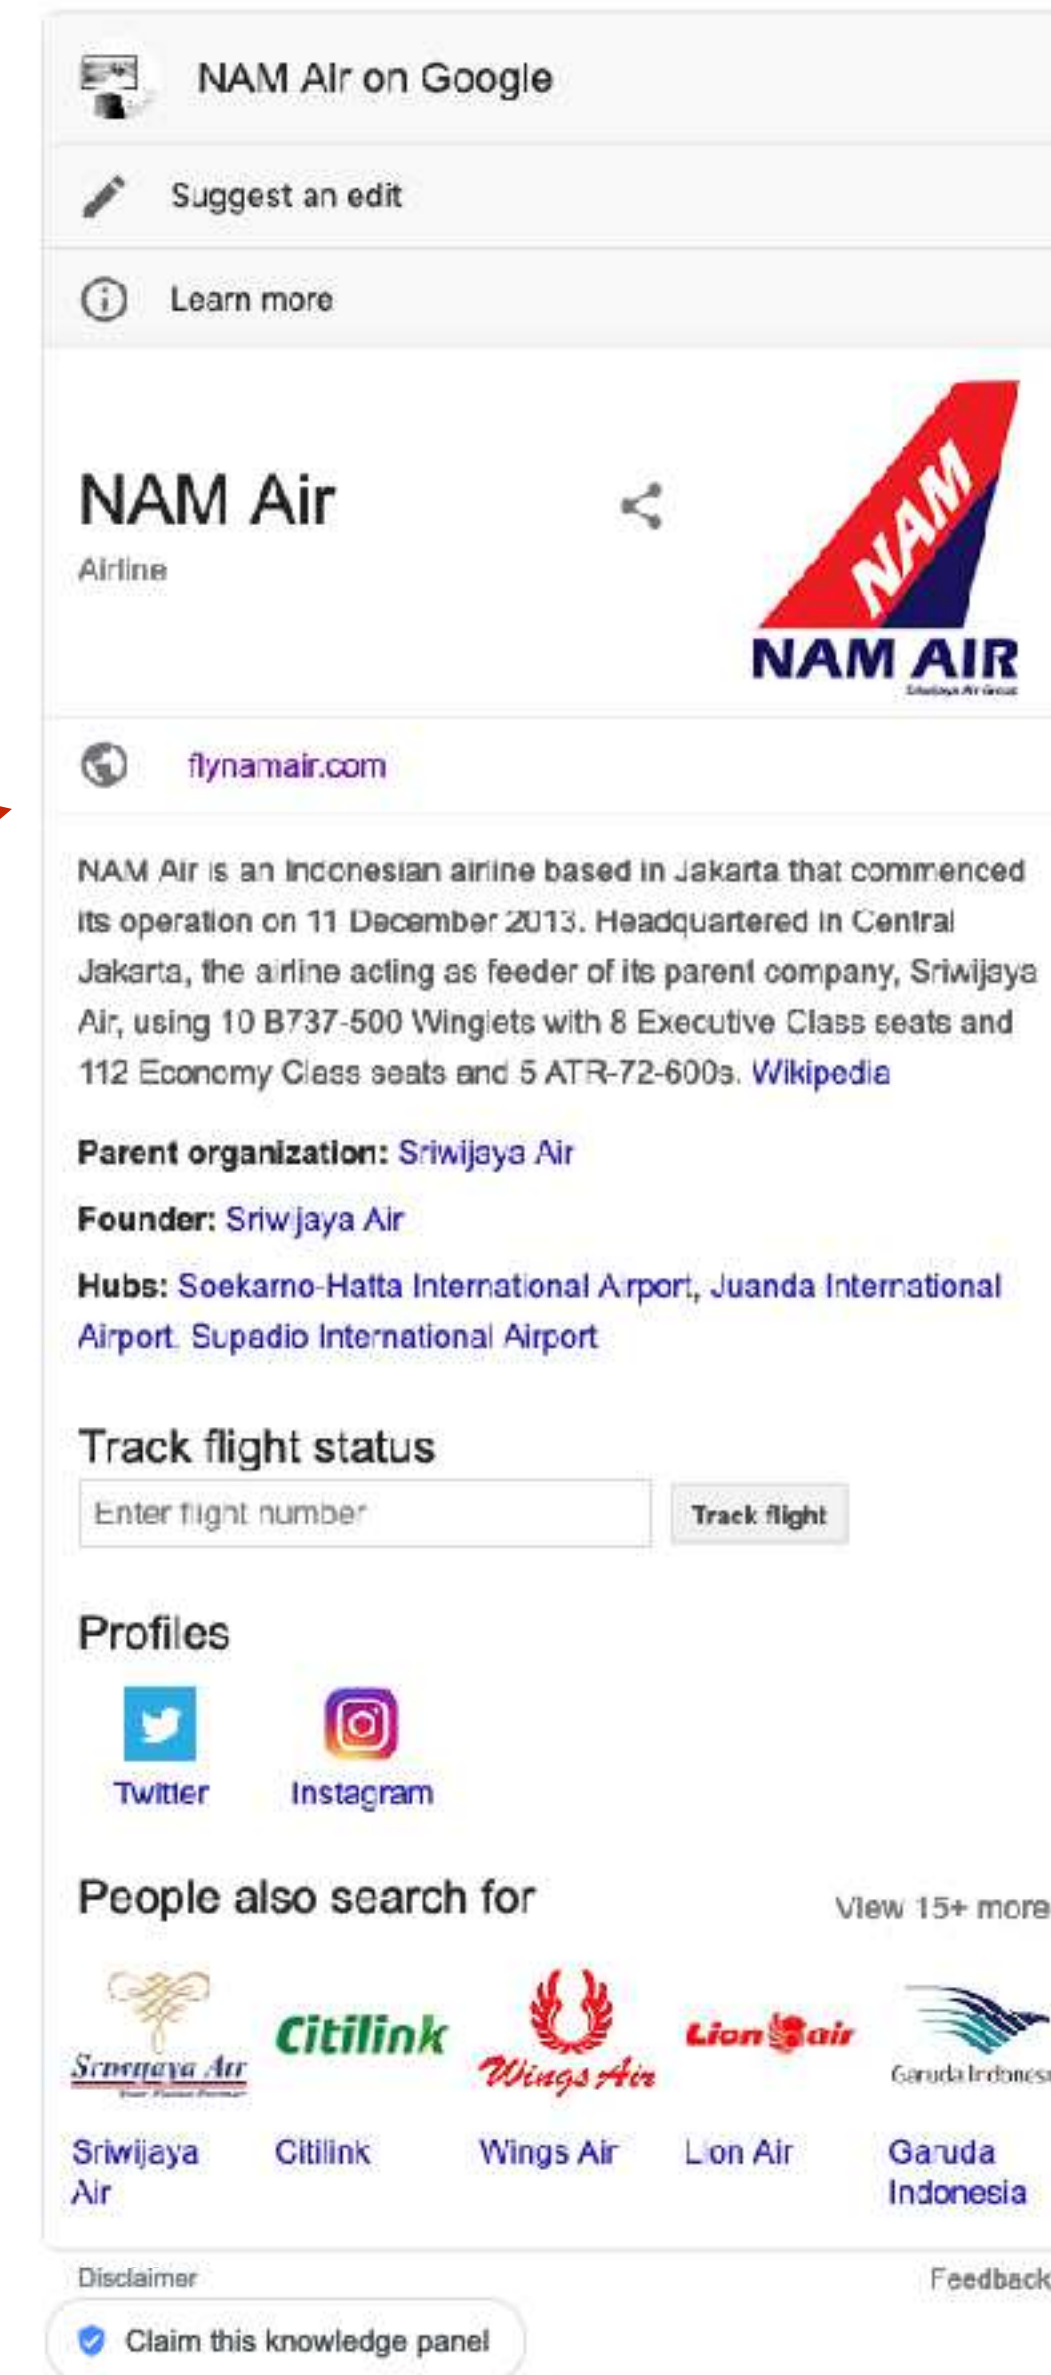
NAM Air on Google

Suggest an edit

Learn more

NAM Air
Airline

NAM
NAM AIR

flynamair.com

NAM Air is an Indonesian airline based in Jakarta that commenced its operation on 11 December 2013. Headquartered in Central Jakarta, the airline acting as feeder of its parent company, Sriwijaya Air, using 10 B737-500 Winglets with 8 Executive Class seats and 112 Economy Class seats and 5 ATR-72-600s. Wikipedia

Parent organization: Sriwijaya Air

Founder: Sriwijaya Air

Hubs: Soekarno-Hatta International Airport, Juanda International Airport, Supadio International Airport

Track flight status

Enter flight number

Track flight

Profiles

Twitter

Instagram

People also search for

View 15+ more

Sriwijaya Air

Citilink

Wings Air

Lion Air

Garuda Indonesia

Sriwijaya Air

Citilink

Wings Air

Lion Air

Garuda Indonesia

Disclaimer

Feedback

Claim this knowledge panel